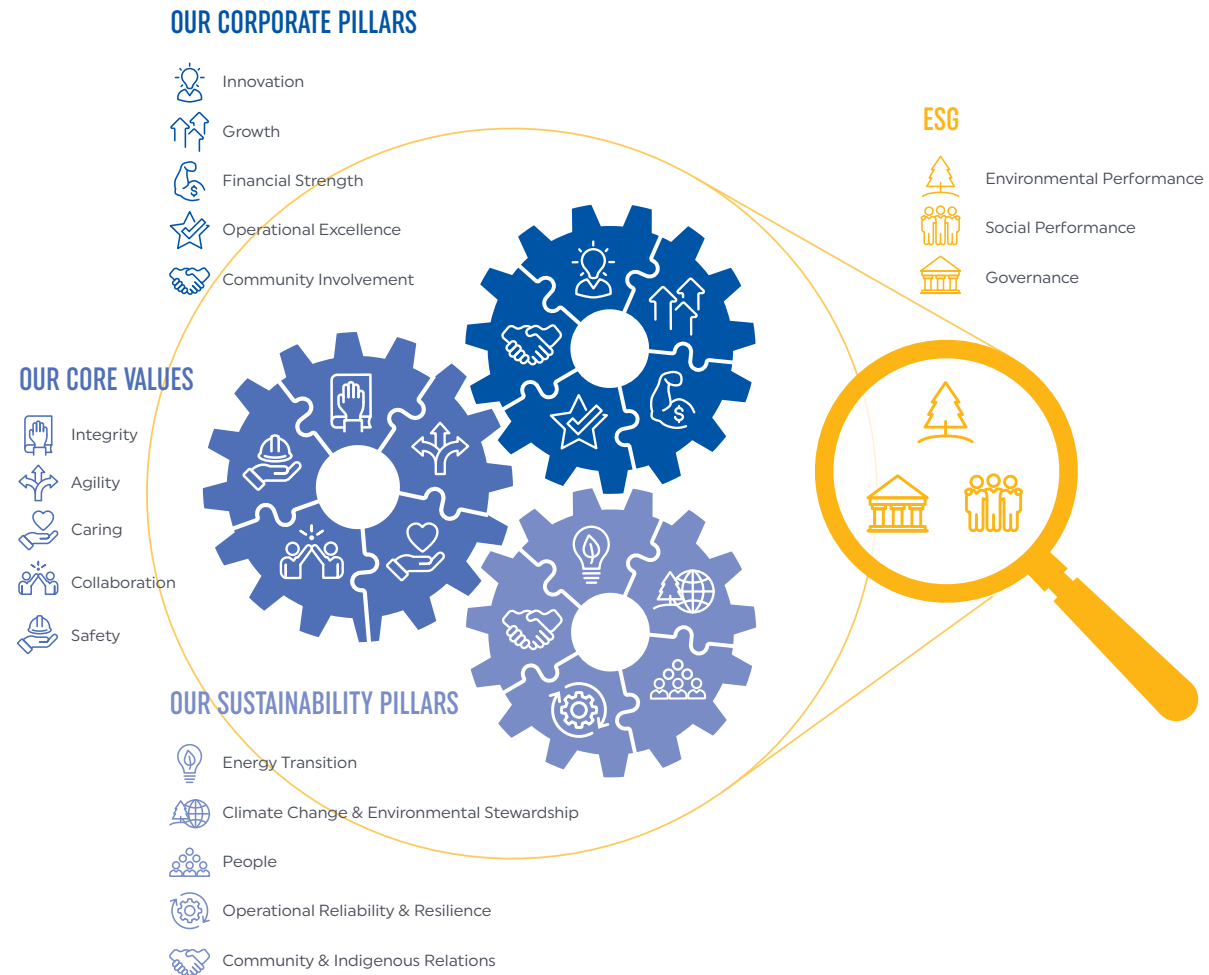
OUR CORPORATE PILLARS

Innovation

Growth

Financial Strength

Operational Excellence

Community Involvement

ESG

Environmental Performance

Social Performance

Governance

OUR CORE VALUES

Integrity

Agility

Caring

Collaboration

Safety

OUR SUSTAINABILITY PILLARS

Energy Transition

Climate Change & Environmental Stewardship

People

Operational Reliability & Resilience

Community & Indigenous Relations